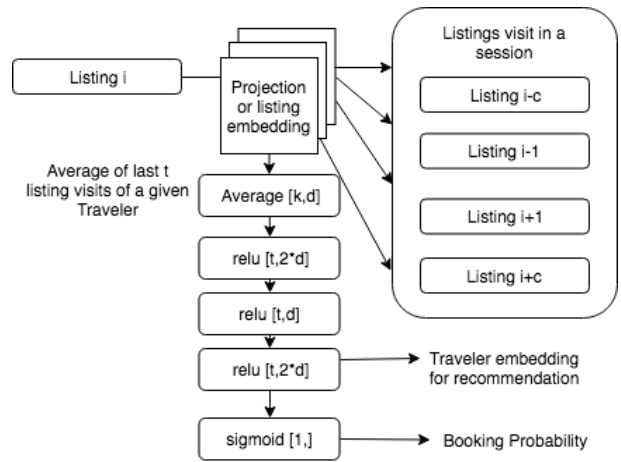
Listing i

Projection or listing embedding

Listings visit in a session

Listing i-c

Listing i-1

Listing i+1

Listing i+c

Average of last t listing visits of a given Traveler

Average [k,d]

relu [t,2*d]

relu [t,d]

relu [t,2*d]

Traveler embedding for recommendation

sigmoid [1,]

Booking Probability